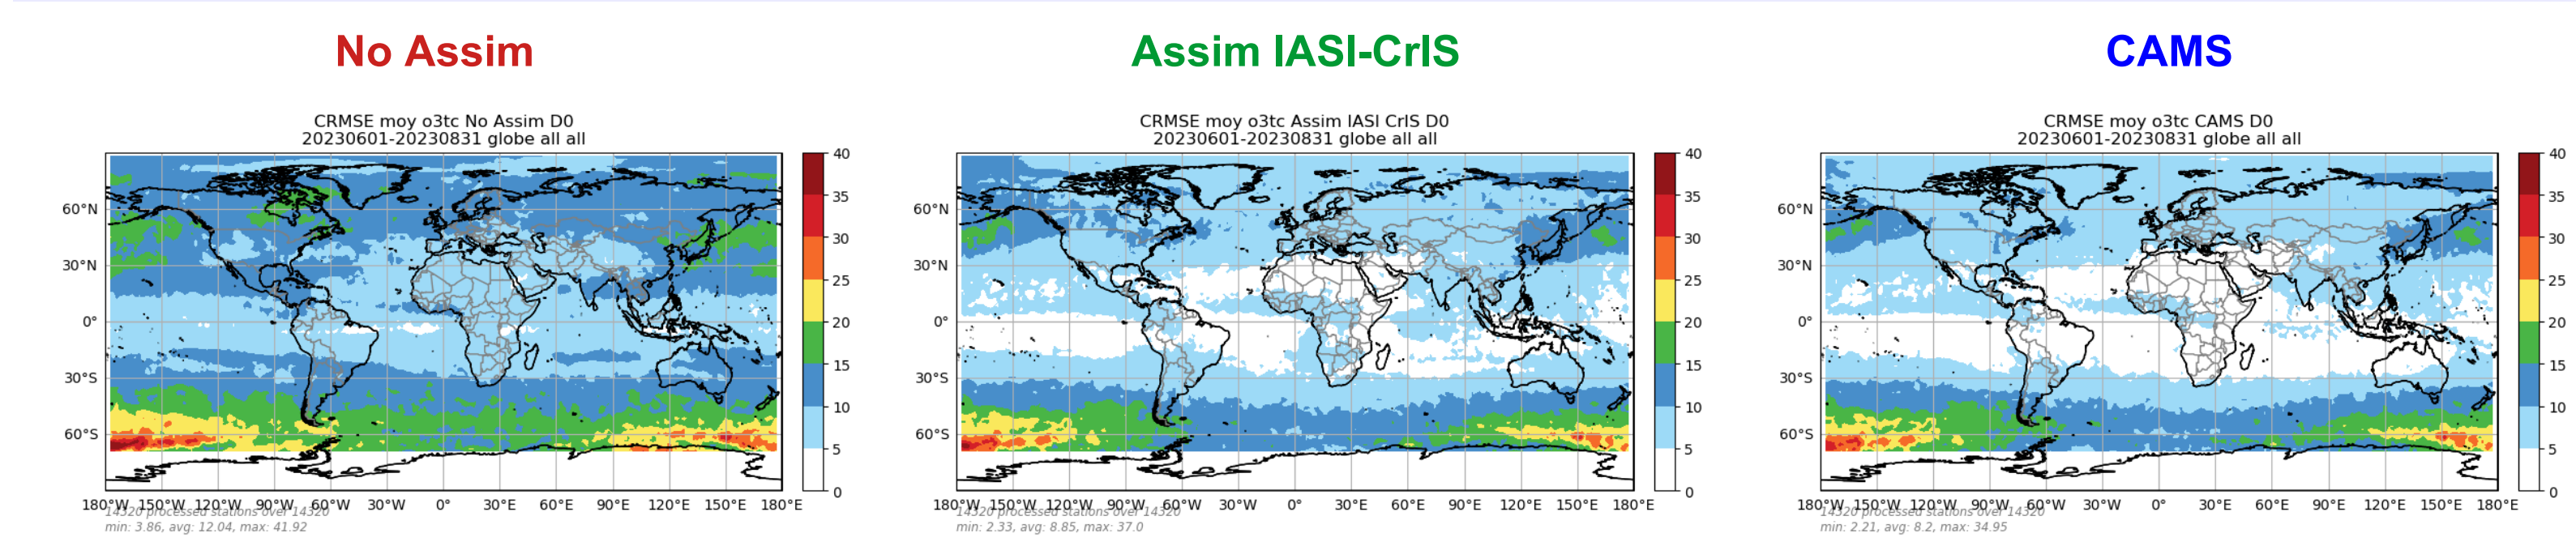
No Assim

CRMSE moy o3tc No Assim D0
20230601-20230831 globe all all

60°N
30°N
0°
30°S
60°S

180°W 150°W 120°W 90°W 60°W 30°W 0° 30°E 60°E 90°E 120°E 150°E 180°E

40
35
30
25
20
15
10
5
0

14320 processed stations over 14320
min: 3.86, avg: 12.04, max: 41.92

Assim IASI-CrIS

CRMSE moy o3tc Assim IASI CrIS D0
20230601-20230831 globe all all

60°N
30°N
0°
30°S
60°S

180°W 150°W 120°W 90°W 60°W 30°W 0° 30°E 60°E 90°E 120°E 150°E 180°E

40
35
30
25
20
15
10
5
0

14320 processed stations over 14320
min: 2.33, avg: 8.85, max: 37.0

CAMS

CRMSE moy o3tc CAMS D0
20230601-20230831 globe all all

60°N
30°N
0°
30°S
60°S

180°W 150°W 120°W 90°W 60°W 30°W 0° 30°E 60°E 90°E 120°E 150°E 180°E

40
35
30
25
20
15
10
5
0

14320 processed stations over 14320
min: 2.21, avg: 8.2, max: 34.95